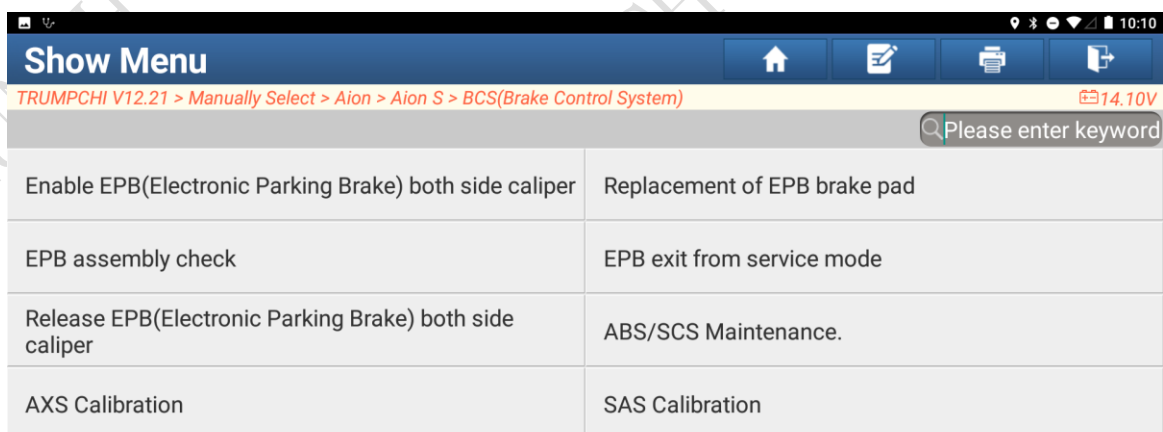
10:10

Show Menu

TRUMPCHI V12.21 > Manually Select > Aion > Aion S > BCS(Brake Control System)

14.10V

Please enter keyword

| | |
|---|---|
| Enable EPB(Electronic Parking Brake) both side caliper | Replacement of EPB brake pad |
| EPB assembly check | EPB exit from service mode |
| Release EPB(Electronic Parking Brake) both side caliper | ABS/SCS Maintenance. |
| AXS Calibration | SAS Calibration |